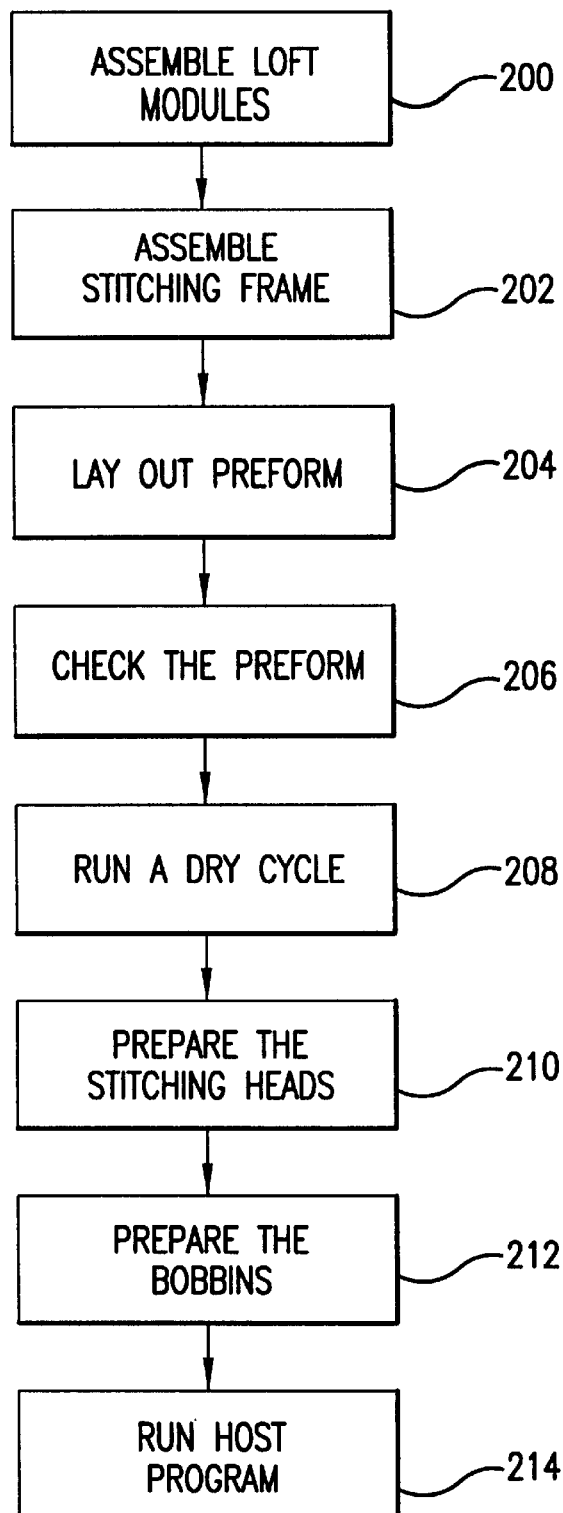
ASSEMBLE LOFT MODULES
200

ASSEMBLE STITCHING FRAME
202

LAY OUT PREFORM
204

CHECK THE PREFORM
206

RUN A DRY CYCLE
208

PREPARE THE STITCHING HEADS
210

PREPARE THE BOBBINS
212

RUN HOST PROGRAM
214